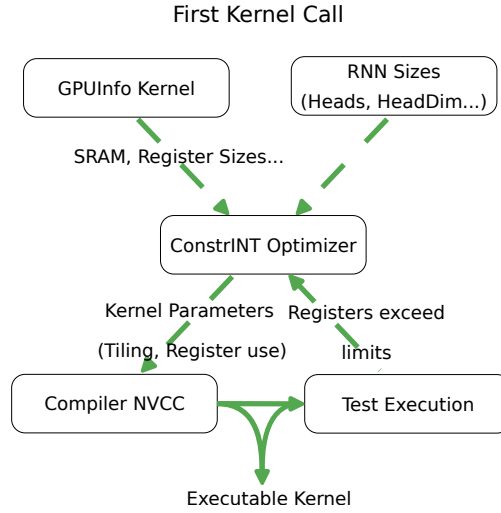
First Kernel Call

GPUInfo Kernel

RNN Sizes
(Heads, HeadDim...)

SRAM, Register Sizes...

ConstrINT Optimizer

Kernel Parameters
(Tiling, Register use)

Registers exceed
limits

Compiler NVCC

Test Execution

Executable Kernel